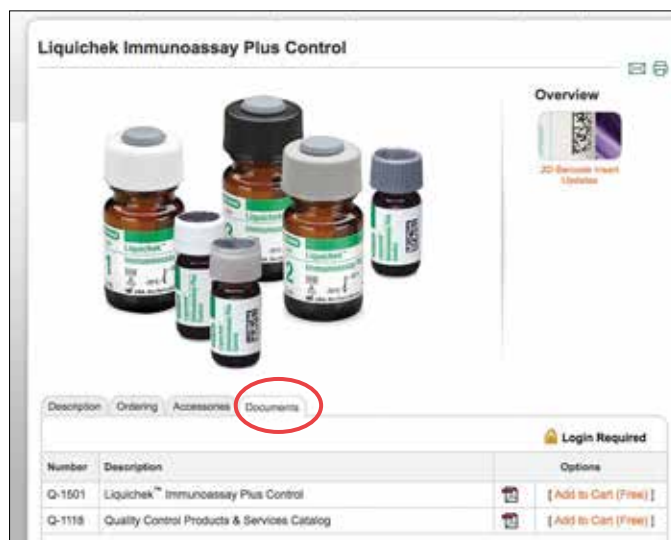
Liquichek Immunoassay Plus Control

Overview

2D Barcode Insert Updates

Description | Ordering | Accessories | Documents

Login Required

| Number | Description | | Options |
|---|---|---|---|
| Q-1501 | Liquichek™ Immunoassay Plus Control | | [ Add to Cart (Free) ] |
| Q-1118 | Quality Control Products & Services Catalog | | [ Add to Cart (Free) ] |